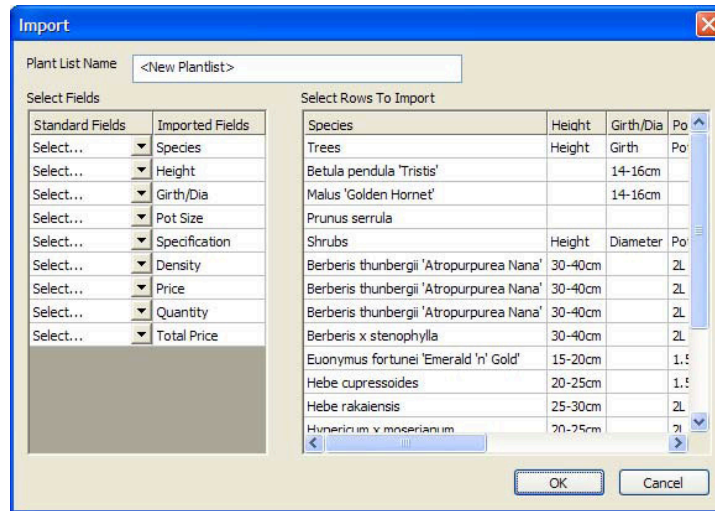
Import

Plant List Name <New Plantlist>

Select Fields

| Standard Fields | Imported Fields |
|---|---|
| Select... | Species |
| Select... | Height |
| Select... | Girth/Dia |
| Select... | Pot Size |
| Select... | Specification |
| Select... | Density |
| Select... | Price |
| Select... | Quantity |
| Select... | Total Price |

Select Rows To Import

| Species | Height | Girth/Dia | Po |
|---|---|---|---|
| Trees | Height | Girth | Po |
| Betula pendula 'Tristis' | | 14-16cm | |
| Malus 'Golden Hornet' | | 14-16cm | |
| Prunus serrula | | | |
| Shrubs | Height | Diameter | Po |
| Berberis thunbergii 'Atropurpurea Nana' | 30-40cm | | 2L |
| Berberis thunbergii 'Atropurpurea Nana' | 30-40cm | | 2L |
| Berberis thunbergii 'Atropurpurea Nana' | 30-40cm | | 2L |
| Berberis x stenophylla | 30-40cm | | 2L |
| Euonymus fortunei 'Emerald 'n' Gold' | 15-20cm | | 1.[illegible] |
| Hebe cupressoides | 20-25cm | | 1.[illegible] |
| Hebe rakaiensis | 25-30cm | | 2L |
| Hypericum x moserianum | 20-25cm | | 2L |

OK Cancel